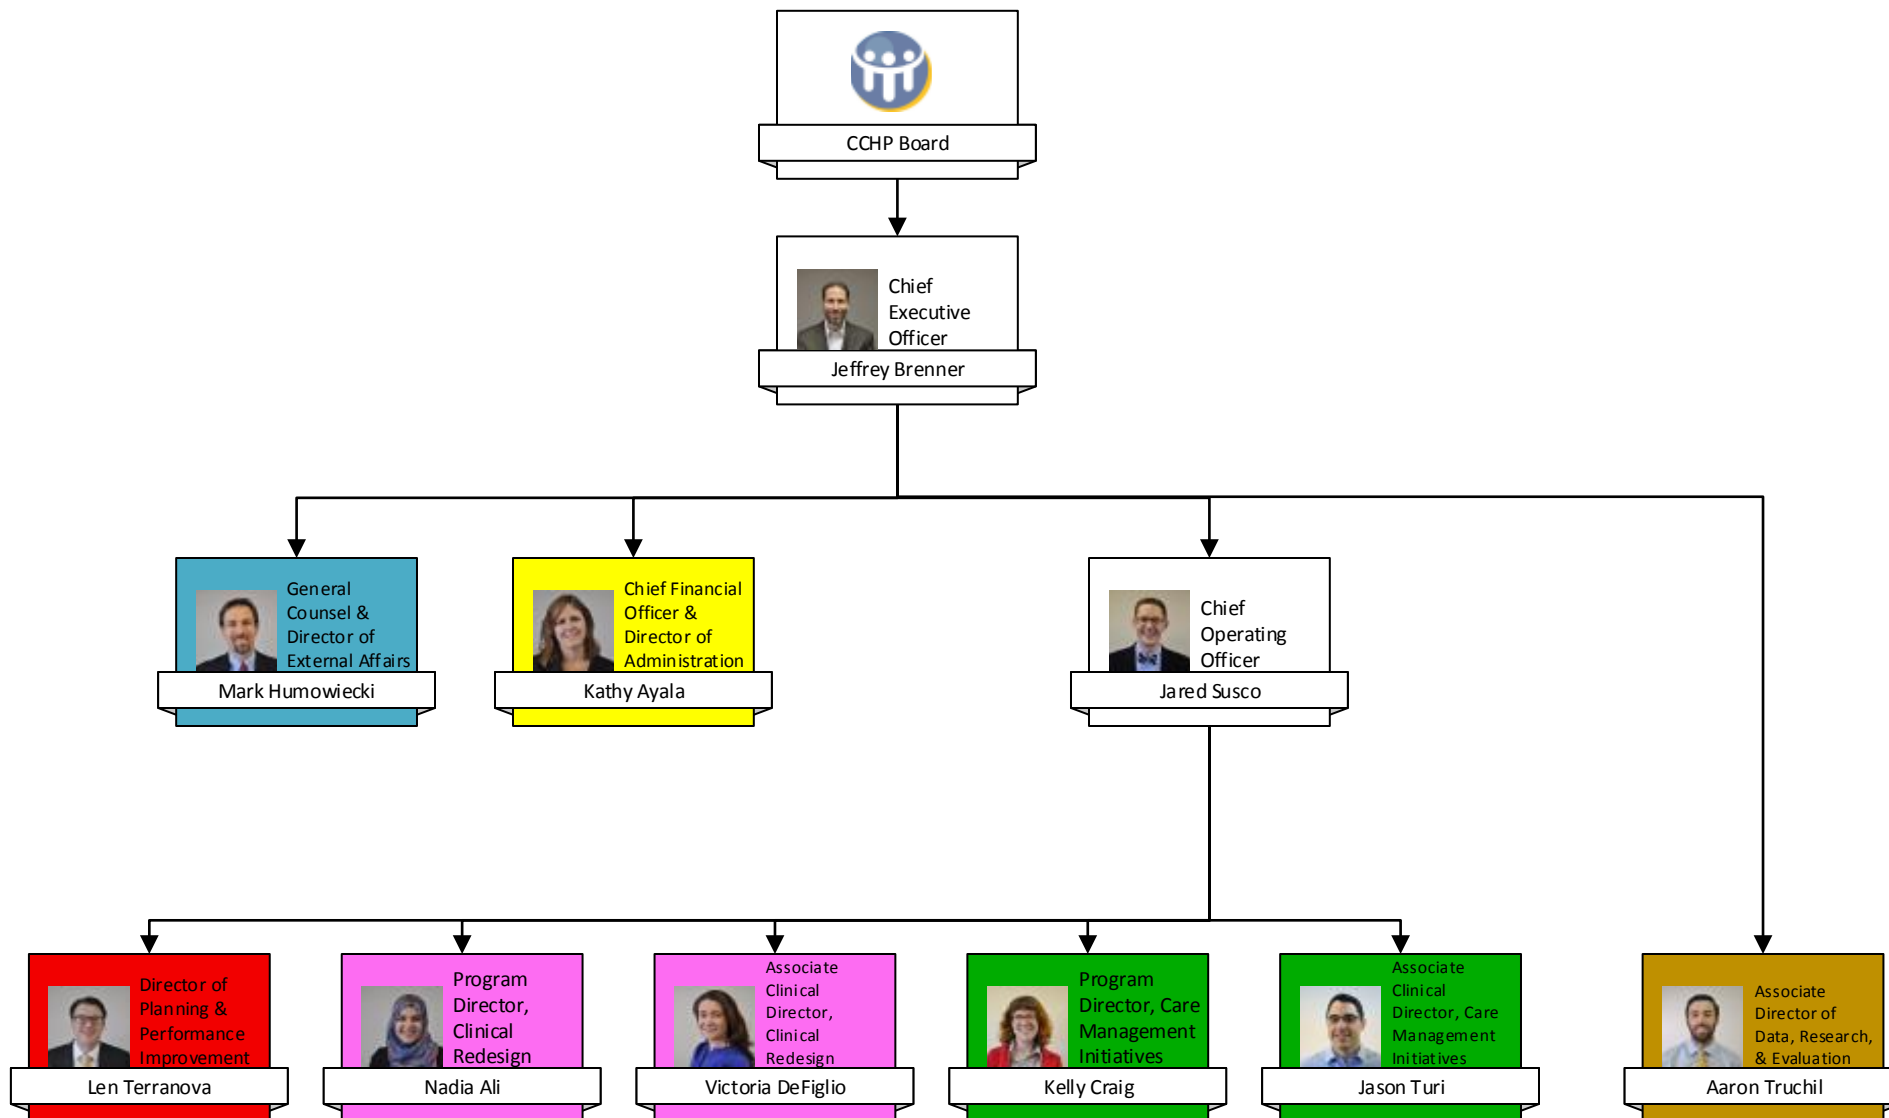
CCHP Board

Chief Executive Officer
Jeffrey Brenner

General Counsel & Director of External Affairs
Mark Humowiecki

Chief Financial Officer & Director of Administration
Kathy Ayala

Chief Operating Officer
Jared Susco

Director of Planning & Performance Improvement
Len Terranova

Program Director, Clinical Redesign
Nadia Ali

Associate Clinical Director, Clinical Redesign
Victoria DeFiglio

Program Director, Care Management Initiatives
Kelly Craig

Associate Clinical Director, Care Management Initiatives
Jason Turi

Associate Director of Data, Research, & Evaluation
Aaron Truchil